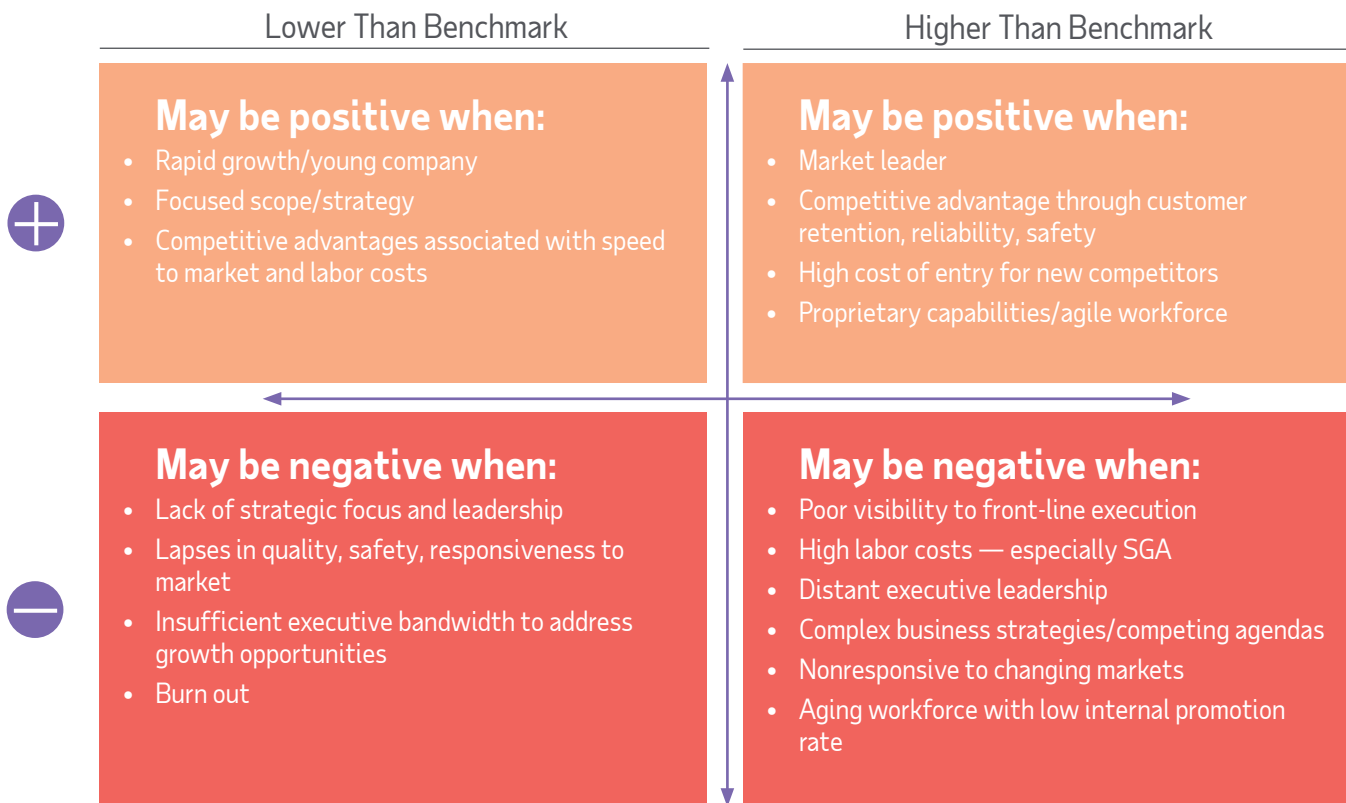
Lower Than Benchmark

Higher Than Benchmark

May be positive when:
• Rapid growth/young company
• Focused scope/strategy
• Competitive advantages associated with speed to market and labor costs

May be positive when:
• Market leader
• Competitive advantage through customer retention, reliability, safety
• High cost of entry for new competitors
• Proprietary capabilities/agile workforce

May be negative when:
• Lack of strategic focus and leadership
• Lapses in quality, safety, responsiveness to market
• Insufficient executive bandwidth to address growth opportunities
• Burn out

May be negative when:
• Poor visibility to front-line execution
• High labor costs — especially SGA
• Distant executive leadership
• Complex business strategies/competing agendas
• Nonresponsive to changing markets
• Aging workforce with low internal promotion rate